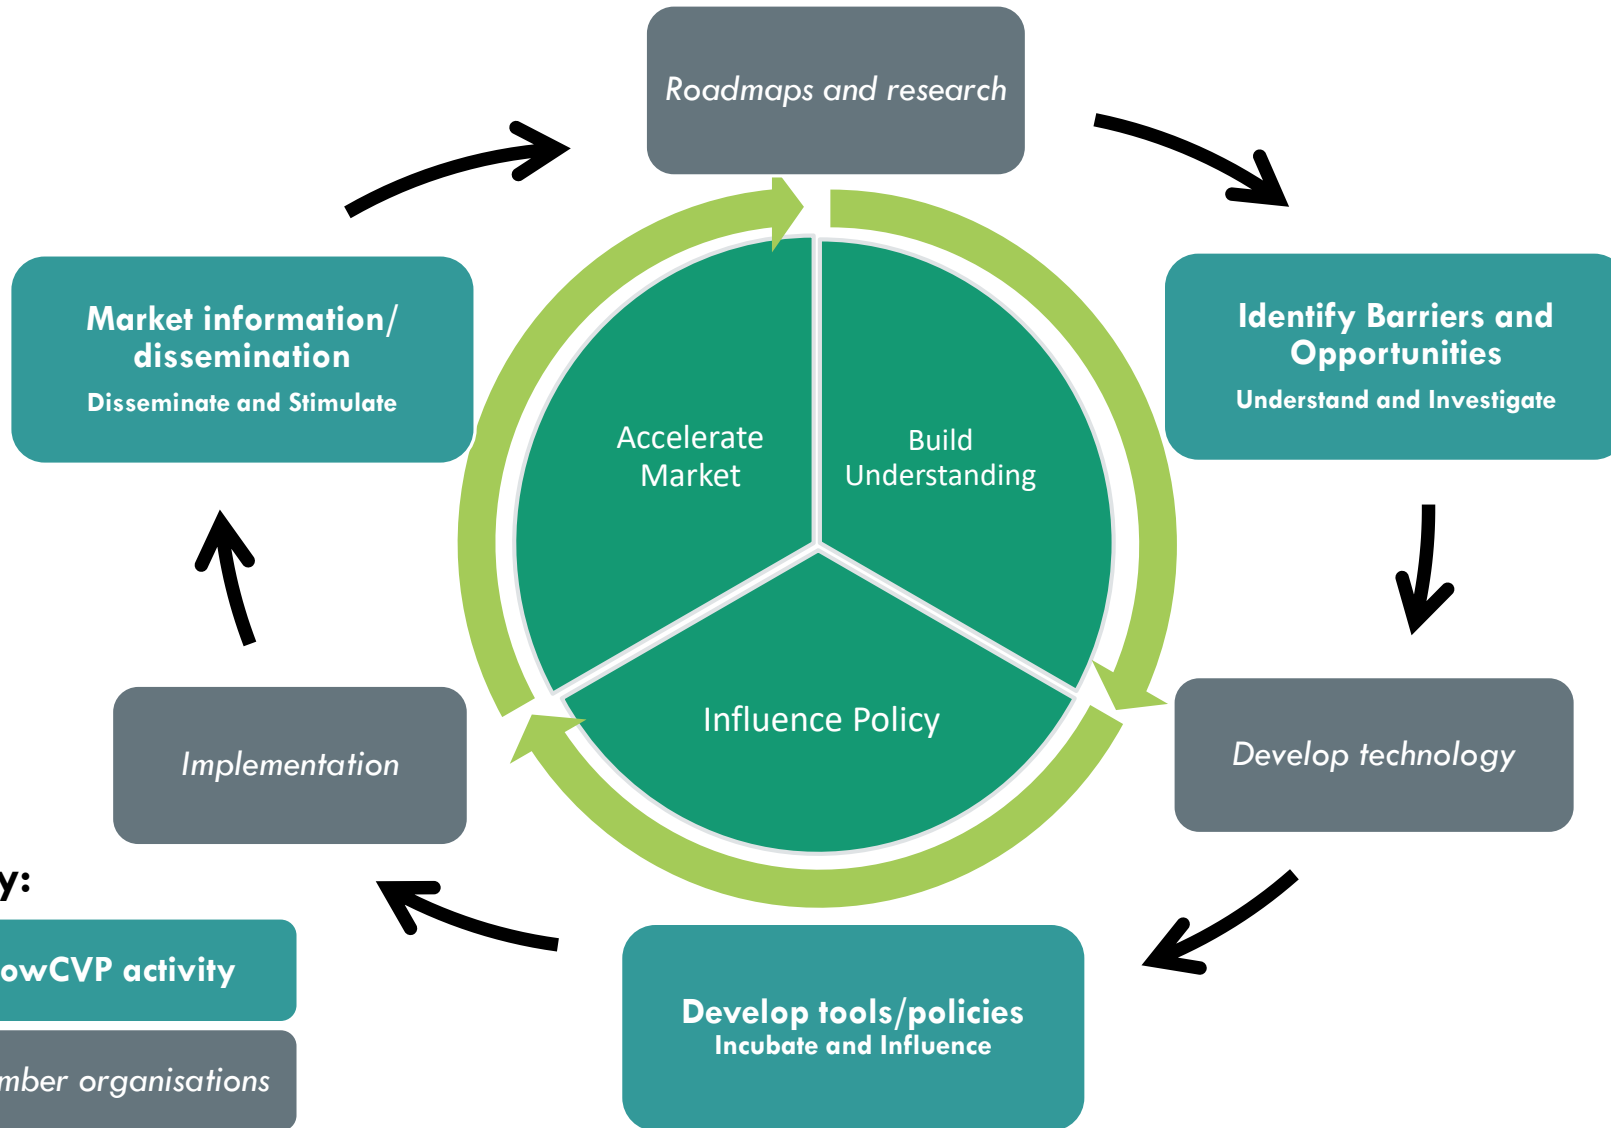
Roadmaps and research

Identify Barriers and Opportunities
Understand and Investigate

Develop technology

Develop tools/policies
Incubate and Influence

Implementation

Market information/ dissemination
Disseminate and Stimulate

Accelerate Market

Build Understanding

Influence Policy

y:

owCVP activity

mber organisations